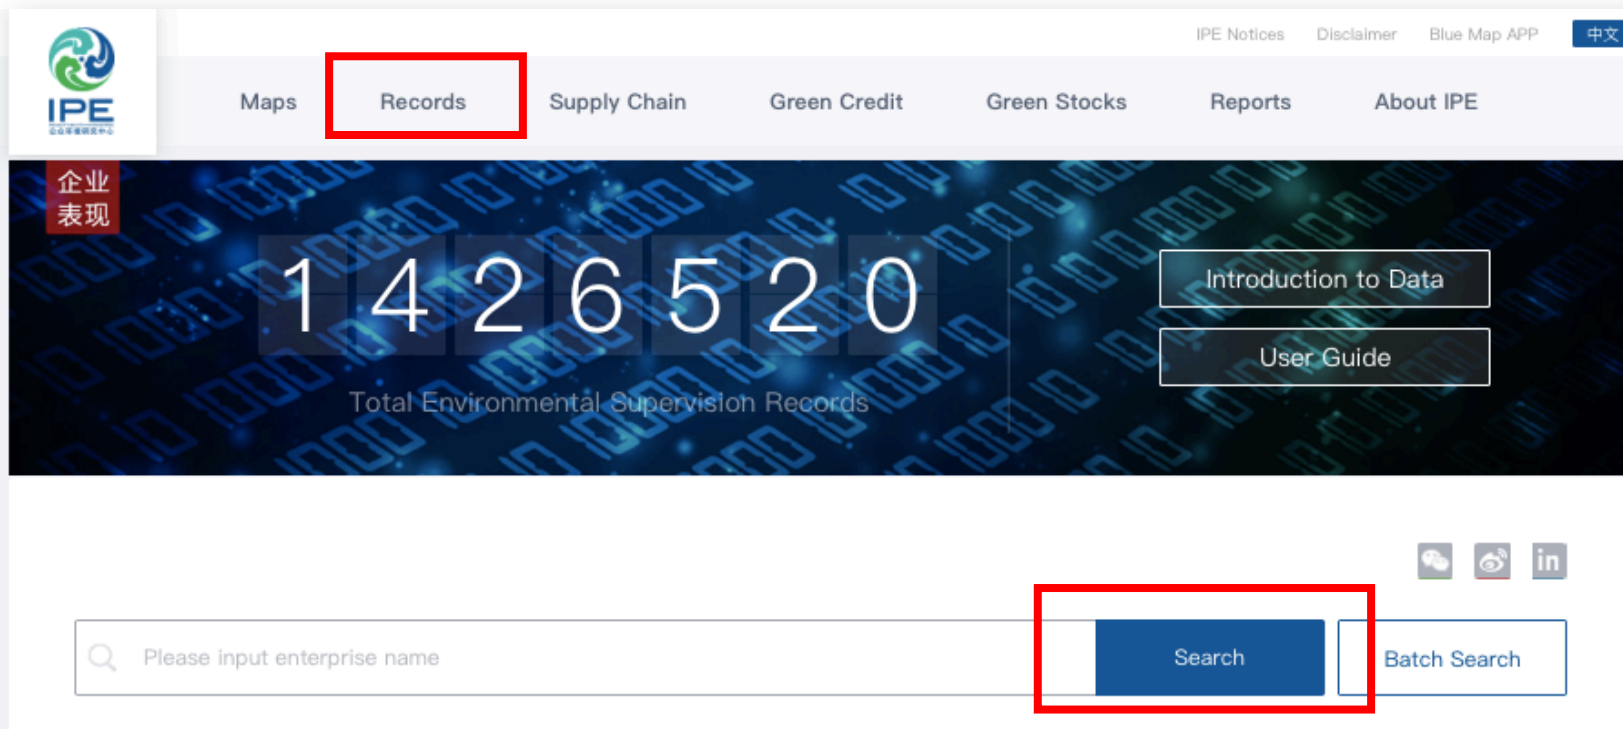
IPE Notices Disclaimer Blue Map APP 中文

IPE

Maps Records Supply Chain Green Credit Green Stocks Reports About IPE

企业
表现

1 4 2 6 5 2 0

Total Environmental Supervision Records

Introduction to Data

User Guide

in

Please input enterprise name

Search

Batch Search